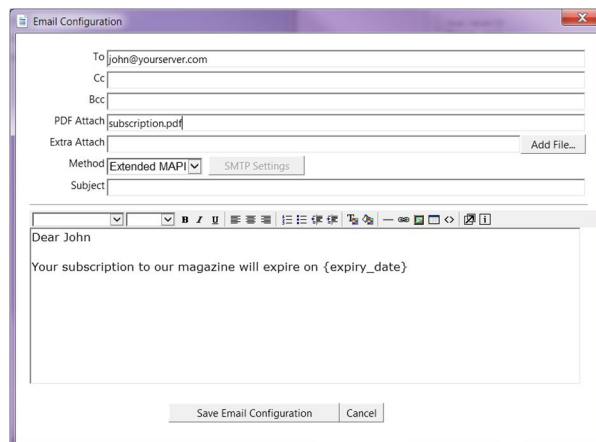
Email Configuration

To john@yourserver.com
Cc
Bcc
PDF Attach subscription.pdf
Extra Attach
Add File...
Method Extended MAPI
SMTP Settings
Subject

B I U

Dear John

Your subscription to our magazine will expire on {expiry_date}

Save Email Configuration
Cancel